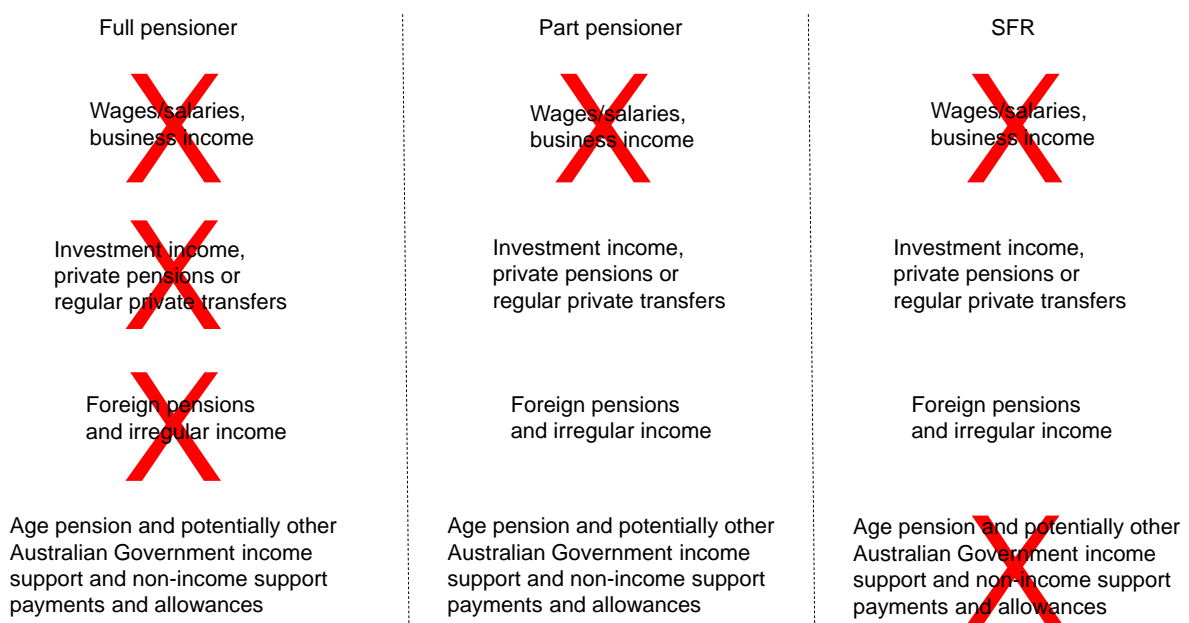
Full pensioner

Wages/salaries, business income

Investment income, private pensions or regular private transfers

Foreign pensions and irregular income

Age pension and potentially other Australian Government income support and non-income support payments and allowances

Part pensioner

Wages/salaries, business income

Investment income, private pensions or regular private transfers

Foreign pensions and irregular income

Age pension and potentially other Australian Government income support and non-income support payments and allowances

SFR

Wages/salaries, business income

Investment income, private pensions or regular private transfers

Foreign pensions and irregular income

Age pension and potentially other Australian Government income support and non-income support payments and allowances